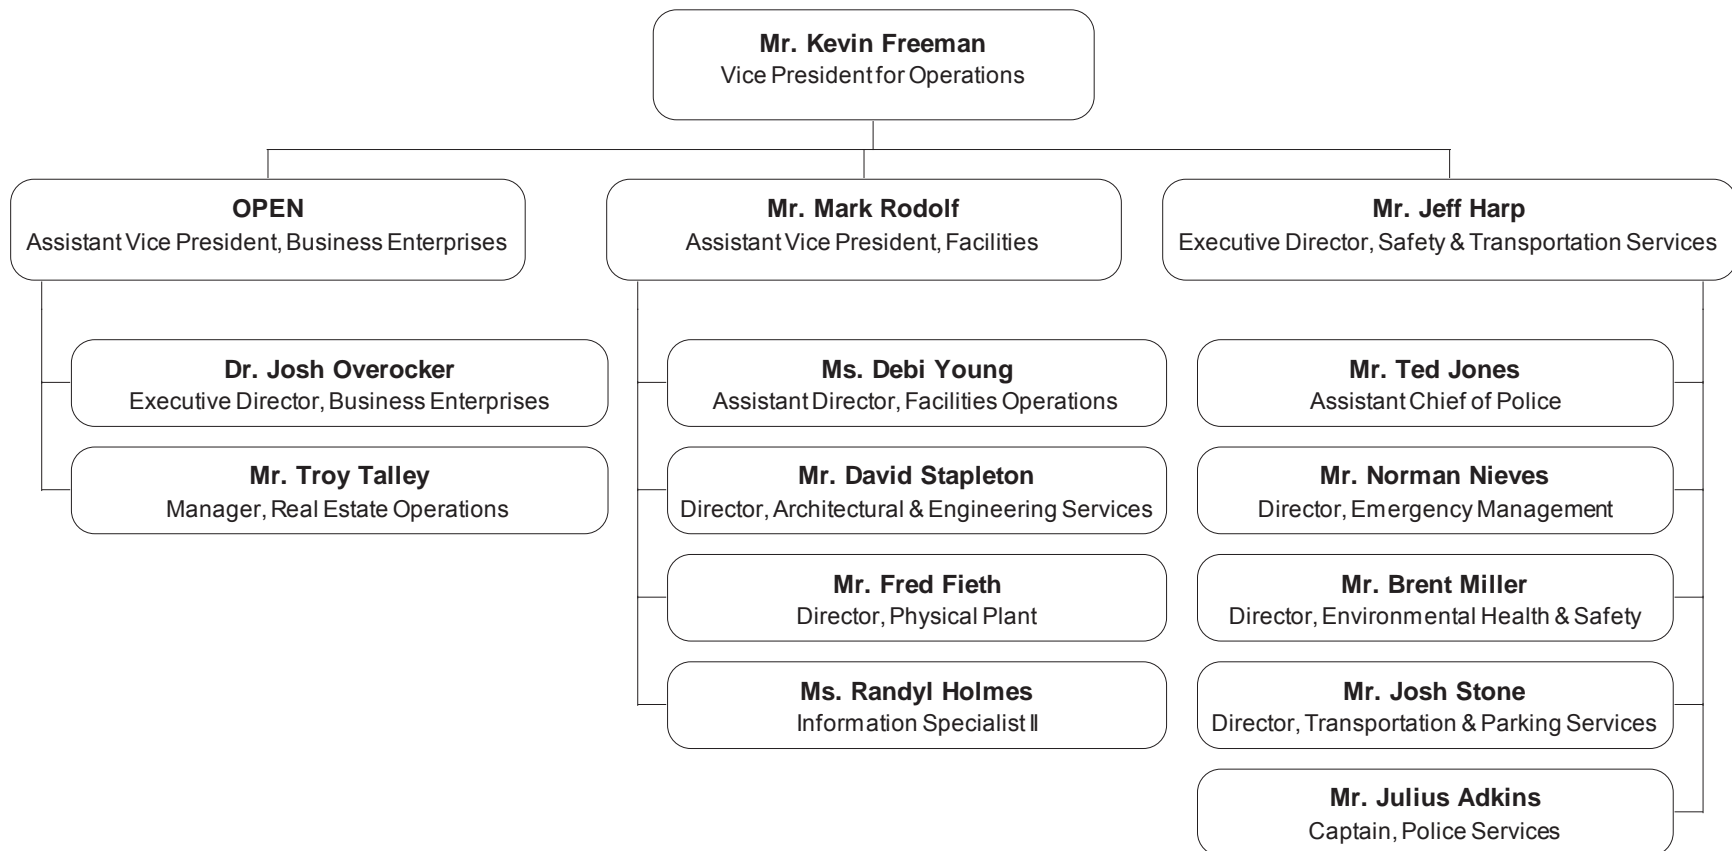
Mr. Kevin Freeman
Vice President for Operations

OPEN
Assistant Vice President, Business Enterprises

Dr. Josh Overocker
Executive Director, Business Enterprises

Mr. Troy Talley
Manager, Real Estate Operations

Mr. Mark Rodolf
Assistant Vice President, Facilities

Ms. Debi Young
Assistant Director, Facilities Operations

Mr. David Stapleton
Director, Architectural & Engineering Services

Mr. Fred Fieth
Director, Physical Plant

Ms. Randyl Holmes
Information Specialist II

Mr. Jeff Harp
Executive Director, Safety & Transportation Services

Mr. Ted Jones
Assistant Chief of Police

Mr. Norman Nieves
Director, Emergency Management

Mr. Brent Miller
Director, Environmental Health & Safety

Mr. Josh Stone
Director, Transportation & Parking Services

Mr. Julius Adkins
Captain, Police Services